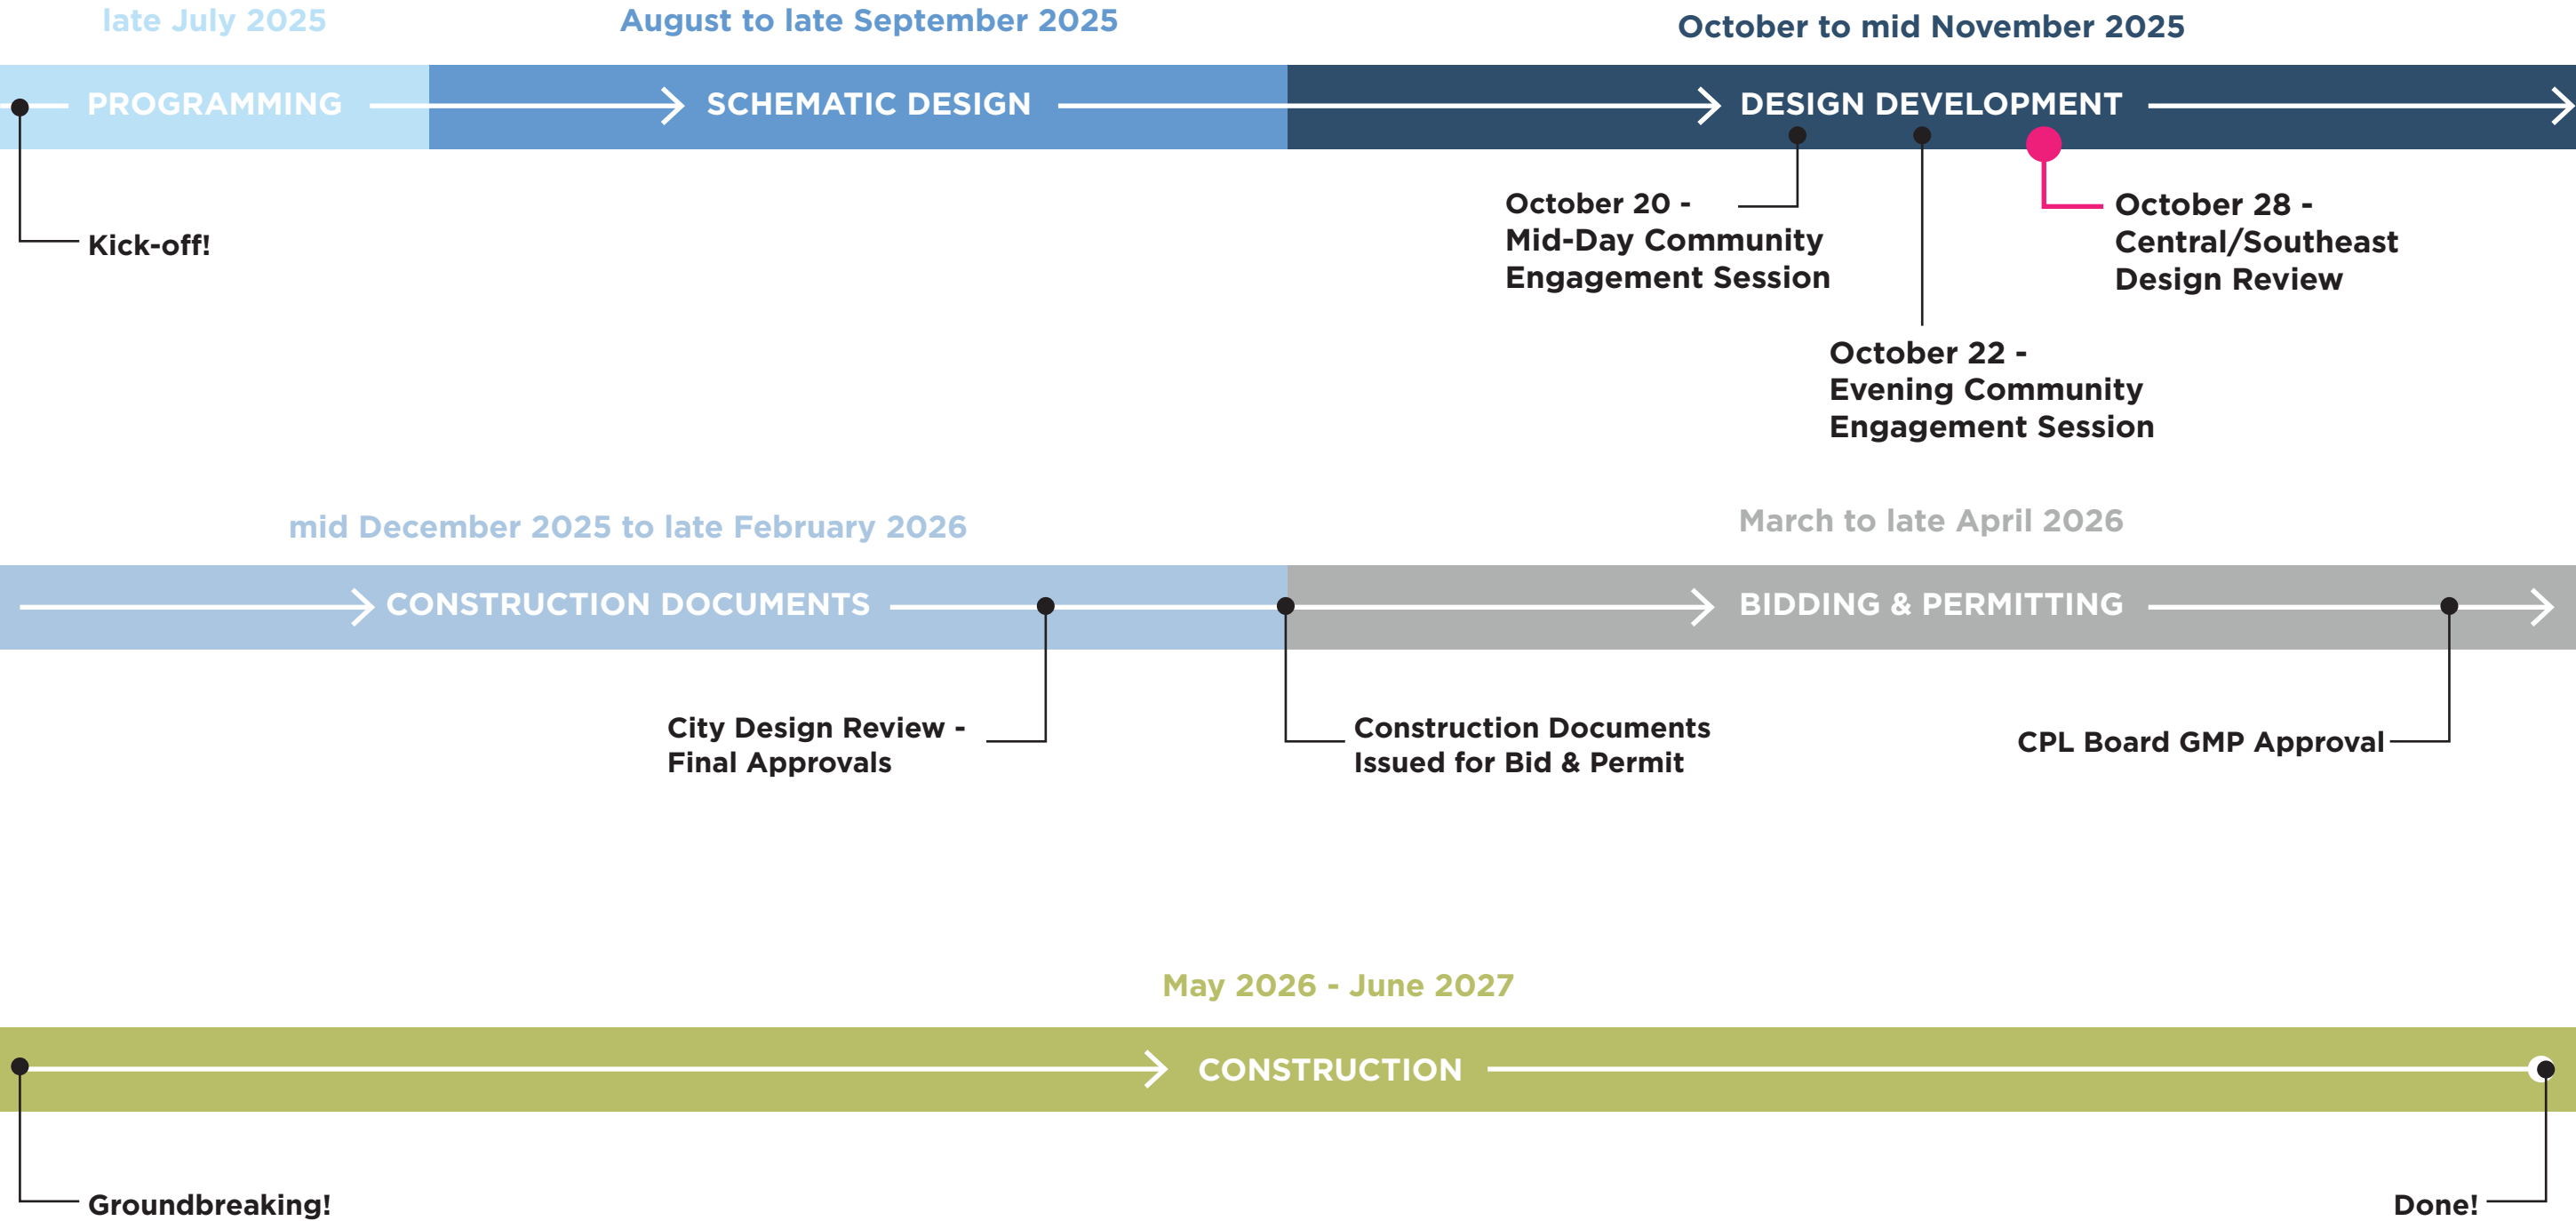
late July 2025

August to late September 2025

October to mid November 2025

PROGRAMMING

SCHEMATIC DESIGN

DESIGN DEVELOPMENT

Kick-off!

October 20 - Mid-Day Community Engagement Session

October 28 - Central/Southeast Design Review

October 22 - Evening Community Engagement Session

mid December 2025 to late February 2026

March to late April 2026

CONSTRUCTION DOCUMENTS

BIDDING & PERMITTING

City Design Review - Final Approvals

Construction Documents Issued for Bid & Permit

CPL Board GMP Approval

May 2026 - June 2027

CONSTRUCTION

Groundbreaking!

Done!